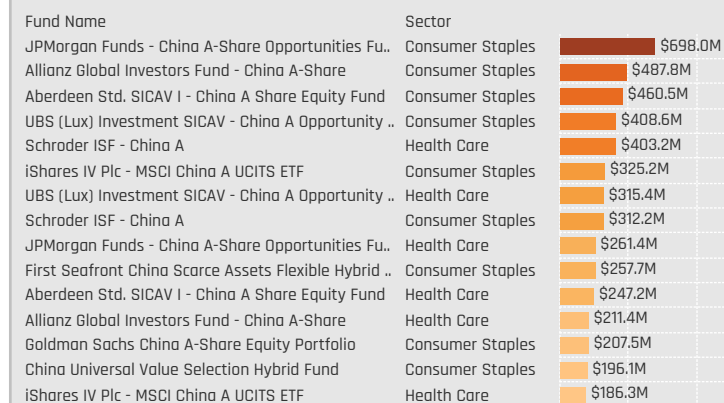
| Fund Name | Sector | |
|---|---|---|
| JPMorgan Funds - China A-Share Opportunities Fu.. | Consumer Staples | $698.0M |
| Allianz Global Investors Fund - China A-Share | Consumer Staples | $487.8M |
| Aberdeen Std. SICAV I - China A Share Equity Fund | Consumer Staples | $460.5M |
| UBS (Lux) Investment SICAV - China A Opportunity .. | Consumer Staples | $408.6M |
| Schroder ISF - China A | Health Care | $403.2M |
| iShares IV Plc - MSCI China A UCITS ETF | Consumer Staples | $325.2M |
| UBS (Lux) Investment SICAV - China A Opportunity .. | Health Care | $315.4M |
| Schroder ISF - China A | Consumer Staples | $312.2M |
| JPMorgan Funds - China A-Share Opportunities Fu.. | Health Care | $261.4M |
| First Seafront China Scarce Assets Flexible Hybrid .. | Consumer Staples | $257.7M |
| Aberdeen Std. SICAV I - China A Share Equity Fund | Health Care | $247.2M |
| Allianz Global Investors Fund - China A-Share | Health Care | $211.4M |
| Goldman Sachs China A-Share Equity Portfolio | Consumer Staples | $207.5M |
| China Universal Value Selection Hybrid Fund | Consumer Staples | $196.1M |
| iShares IV Plc - MSCI China A UCITS ETF | Health Care | $186.3M |